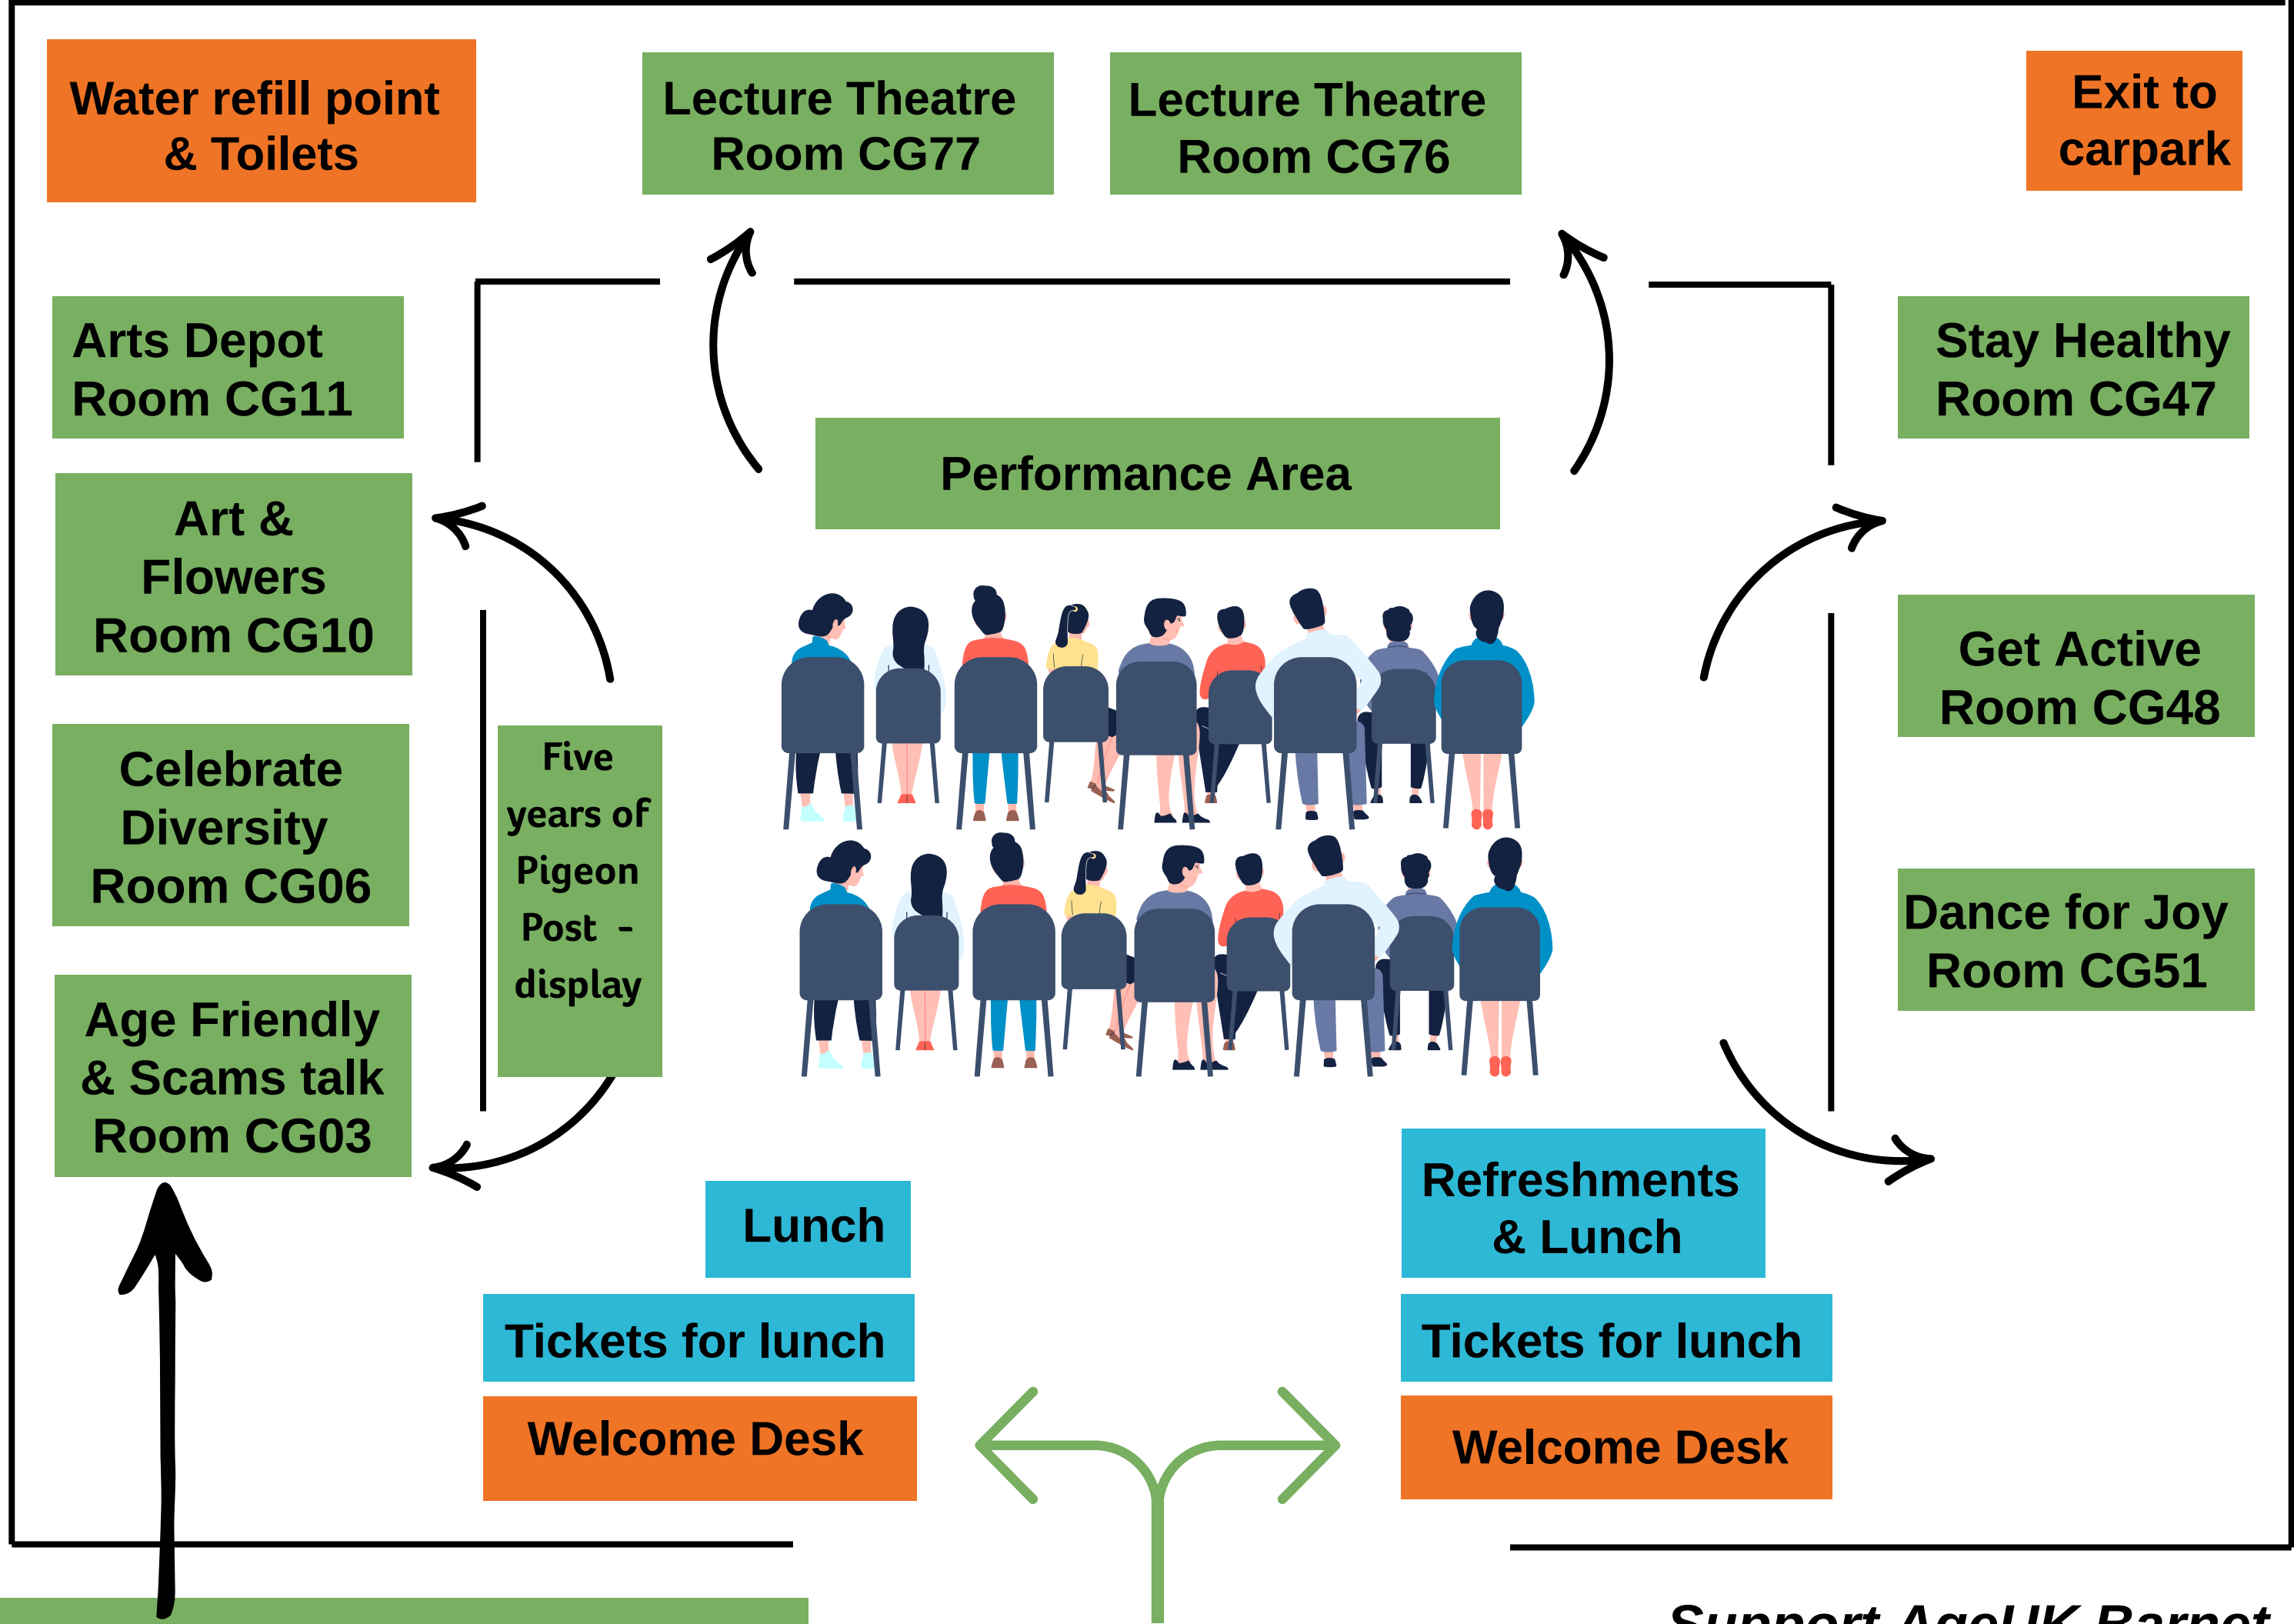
Water refill point & Toilets

Lecture Theatre Room CG77

Lecture Theatre Room CG76

Exit to carpark

Arts Depot Room CG11

Stay Healthy Room CG47

Performance Area

Art & Flowers Room CG10

Get Active Room CG48

Celebrate Diversity Room CG06

Five years of Pigeon Post - display

Dance for Joy Room CG51

Age Friendly & Scams talk Room CG03

Refreshments & Lunch

Lunch

Tickets for lunch

Tickets for lunch

Welcome Desk

Welcome Desk

Support AgeUK Barnet